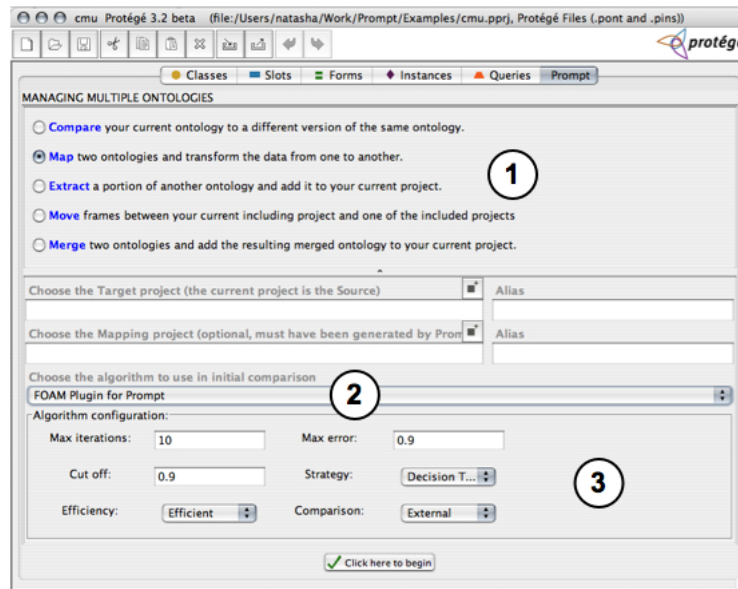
cmu Protégé 3.2 beta (file:/Users/natasha/Work/Prompt/Examples/cmu.pprj, Protégé Files (.pont and .pins))

protégé

Classes | Slots | Forms | Instances | Queries | Prompt

MANAGING MULTIPLE ONTOLOGIES

Compare your current ontology to a different version of the same ontology.

Map two ontologies and transform the data from one to another.

Extract a portion of another ontology and add it to your current project.

Move frames between your current including project and one of the included projects

Merge two ontologies and add the resulting merged ontology to your current project.

1

Choose the Target project (the current project is the Source)

Alias

Choose the Mapping project (optional, must have been generated by Prom

Alias

Choose the algorithm to use in initial comparison

2

FOAM Plugin for Prompt

Algorithm configuration:

Max iterations: 10

Max error: 0.9

Cut off: 0.9

Strategy: Decision T...

3

Efficiency: Efficient

Comparison: External

Click here to begin